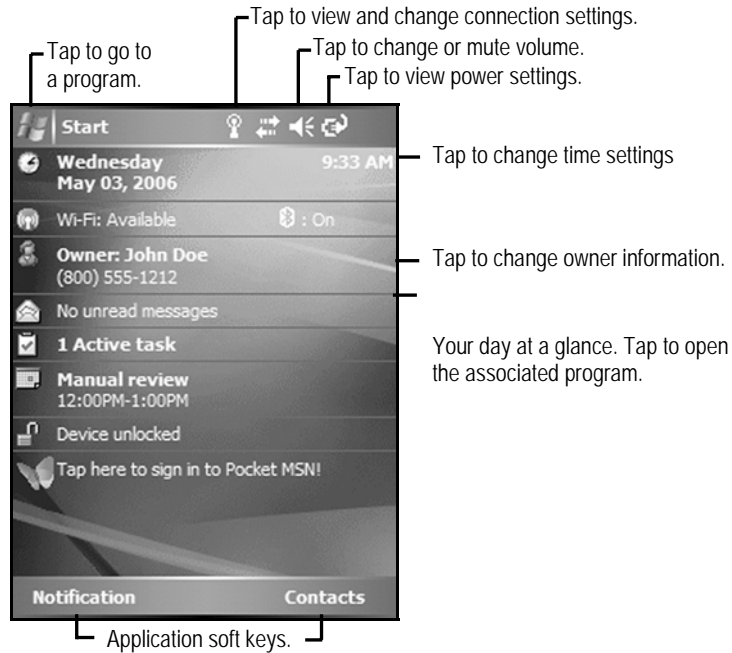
Tap to view and change connection settings.

Tap to go to a program.

Tap to change or mute volume.

Tap to view power settings.

Start

Wednesday
May 03, 2006

9:33 AM

Tap to change time settings

Wi-Fi: Available

: On

Owner: John Doe
(800) 555-1212

Tap to change owner information.

No unread messages

1 Active task

Manual review
12:00PM-1:00PM

Device unlocked

Tap here to sign in to Pocket MSN!

Your day at a glance. Tap to open the associated program.

Notification

Contacts

Application soft keys.